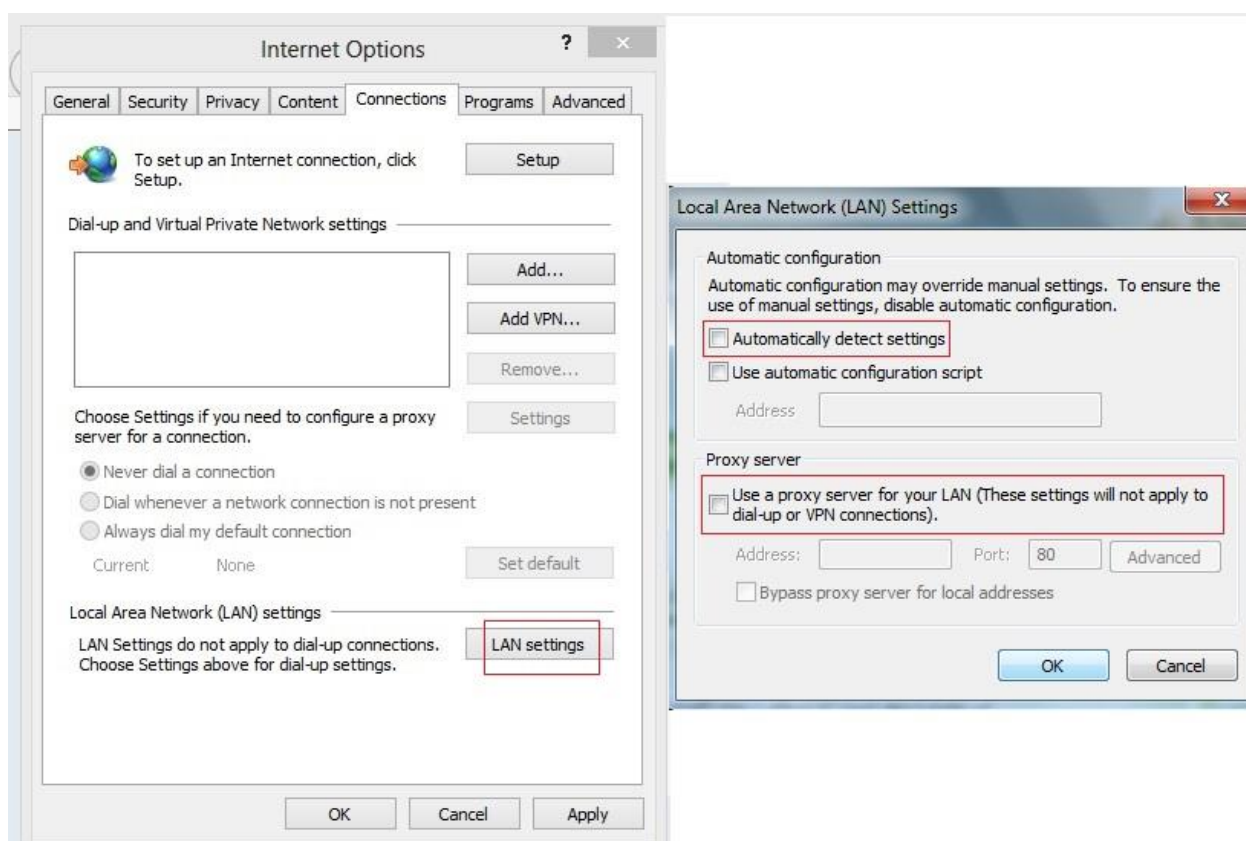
Internet Options

?

General | Security | Privacy | Content | Connections | Programs | Advanced

To set up an Internet connection, click Setup.

Setup

Dial-up and Virtual Private Network settings

Add...

Add VPN...

Remove...

Choose Settings if you need to configure a proxy server for a connection.

Settings

Never dial a connection

Dial whenever a network connection is not present

Always dial my default connection

Current None

Set default

Local Area Network (LAN) settings

LAN Settings do not apply to dial-up connections. Choose Settings above for dial-up settings.

LAN settings

OK Cancel Apply

Local Area Network (LAN) Settings

Automatic configuration

Automatic configuration may override manual settings. To ensure the use of manual settings, disable automatic configuration.

Automatically detect settings

Use automatic configuration script

Address

Proxy server

Use a proxy server for your LAN (These settings will not apply to dial-up or VPN connections).

Address: Port: 80 Advanced

Bypass proxy server for local addresses

OK Cancel